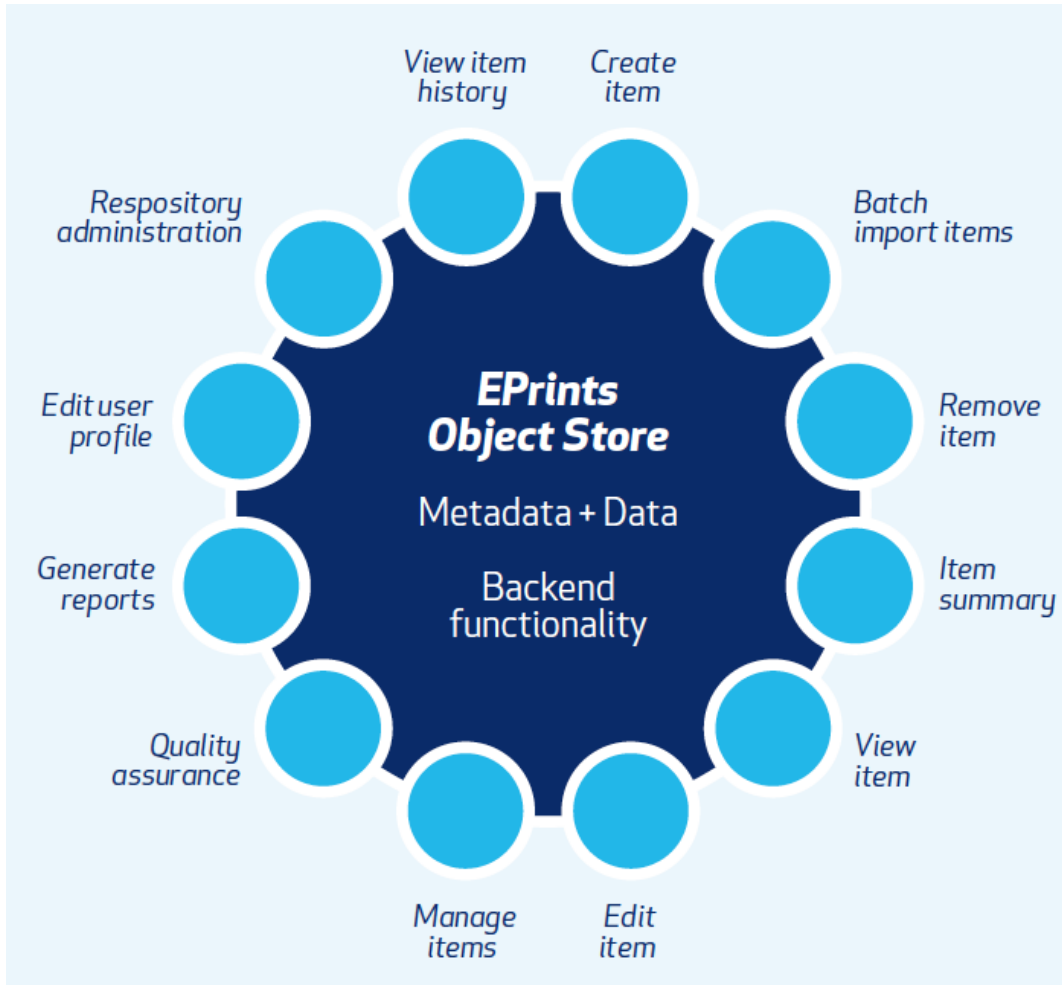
View item history

Create item

Respository administration

Batch import items

EPrints Object Store

Metadata + Data

Backend functionality

Edit user profile

Remove item

Generate reports

Item summary

Quality assurance

View item

Manage items

Edit item